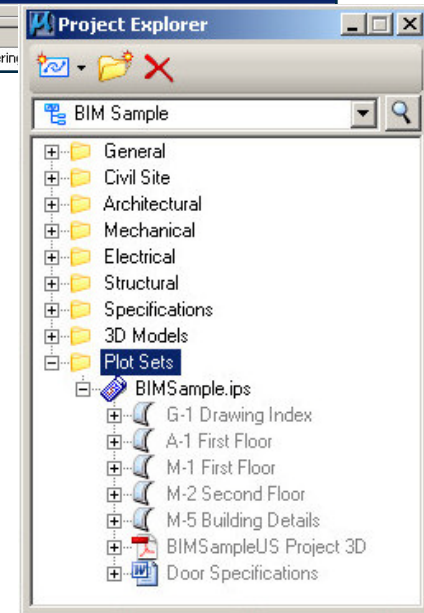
Project Explorer

BIM Sample

General
Civil Site
Architectural
Mechanical
Electrical
Structural
Specifications
3D Models
Plot Sets
BIMSample.ips
G-1 Drawing Index
A-1 First Floor
M-1 First Floor
M-2 Second Floor
M-5 Building Details
BIMSampleUS Project 3D
Door Specifications